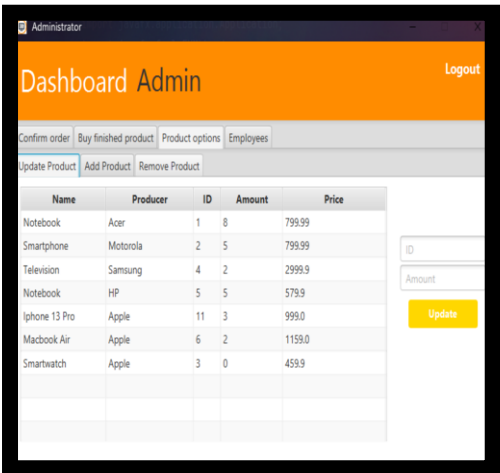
Administrator

Dashboard Admin

Logout

Confirm order | Buy finished product | Product options | Employees

Update Product | Add Product | Remove Product

| Name | Producer | ID | Amount | Price |
|---|---|---|---|---|
| Notebook | Acer | 1 | 8 | 799.99 |
| Smartphone | Motorola | 2 | 5 | 799.99 |
| Television | Samsung | 4 | 2 | 2999.9 |
| Notebook | HP | 5 | 5 | 579.9 |
| Iphone 13 Pro | Apple | 11 | 3 | 999.0 |
| Macbook Air | Apple | 6 | 2 | 1159.0 |
| Smartwatch | Apple | 3 | 0 | 459.9 |

ID

Amount

Update